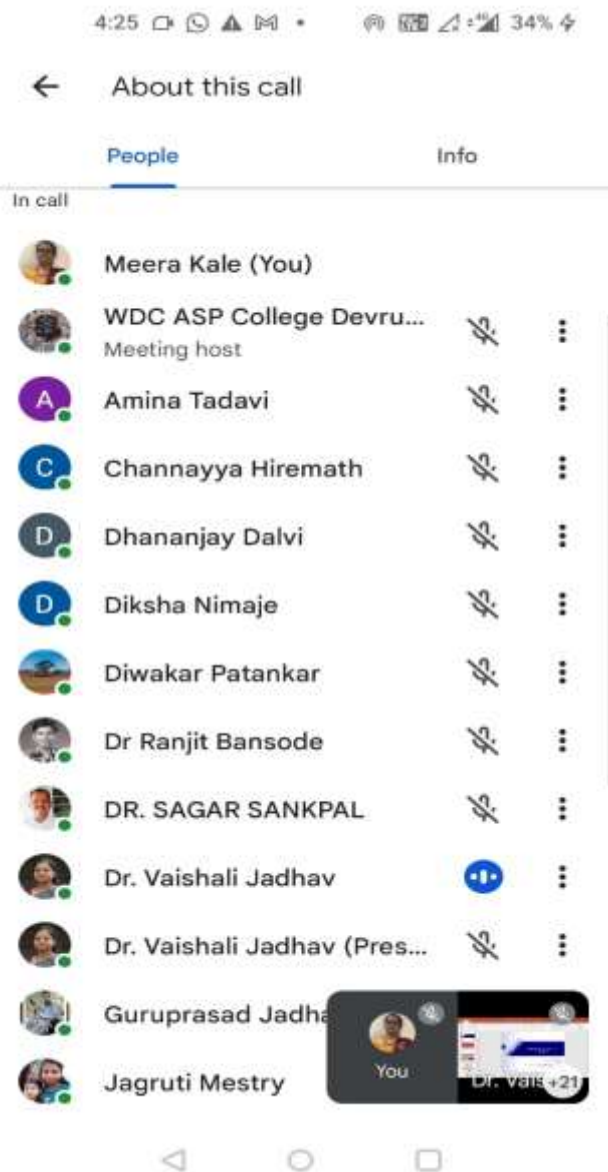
4:25 34%

About this call

People

Info

In call

Meera Kale (You)

WDC ASP College Devru...
Meeting host

A Amina Tadavi

C Channayya Hiremath

D Dhananjay Dalvi

D Diksha Nimaje

Diwakar Patankar

Dr Ranjit Bansode

DR. SAGAR SANKPAL

Dr. Vaishali Jadhav

Dr. Vaishali Jadhav (Pres...

Guruprasad Jadha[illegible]

Jagruti Mestry

You

Dr. Vais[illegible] +21